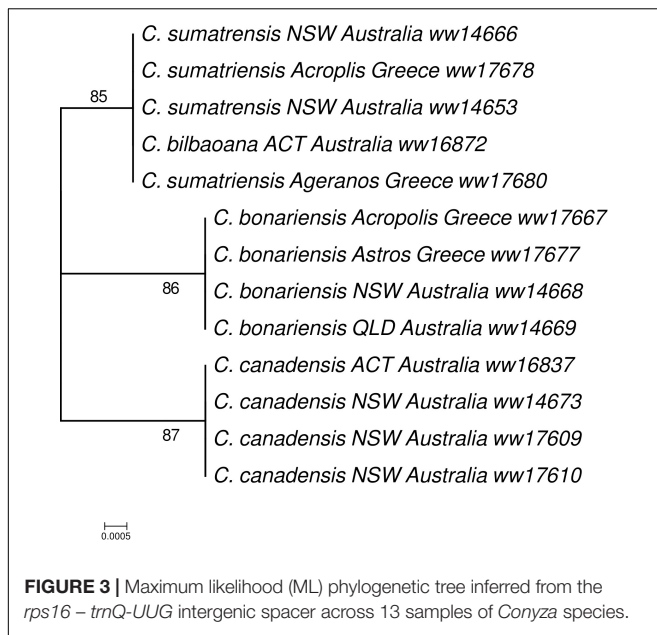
C. sumatrensis NSW Australia ww14666
C. sumatriensis Acroplis Greece ww17678
85
C. sumatrensis NSW Australia ww14653
C. bilbaoana ACT Australia ww16872
C. sumatriensis Ageranos Greece ww17680
C. bonariensis Acropolis Greece ww17667
C. bonariensis Astros Greece ww17677
86
C. bonariensis NSW Australia ww14668
C. bonariensis QLD Australia ww14669
C. canadensis ACT Australia ww16837
C. canadensis NSW Australia ww14673
87
C. canadensis NSW Australia ww17609
C. canadensis NSW Australia ww17610

0.0005

FIGURE 3 | Maximum likelihood (ML) phylogenetic tree inferred from the rps16 – trnQ-UUG intergenic spacer across 13 samples of Conyza species.